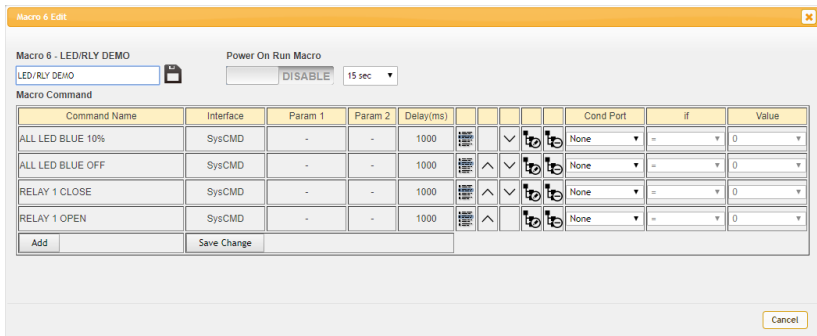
Macro 6 Edit

Macro 6 - LED/RLY DEMO

LED/RLY DEMO

Power On Run Macro

DISABLE

15 sec

Macro Command

| Command Name | Interface | Param 1 | Param 2 | Delay(ms) | | | | | | Cond Port | if | Value |
|---|---|---|---|---|---|---|---|---|---|---|---|---|
| ALL LED BLUE 10% | SysCMD | - | - | 1000 | | | | | | None | = | 0 |
| ALL LED BLUE OFF | SysCMD | - | - | 1000 | | | | | | None | = | 0 |
| RELAY 1 CLOSE | SysCMD | - | - | 1000 | | | | | | None | = | 0 |
| RELAY 1 OPEN | SysCMD | - | - | 1000 | | | | | | None | = | 0 |

Add

Save Change

Cancel